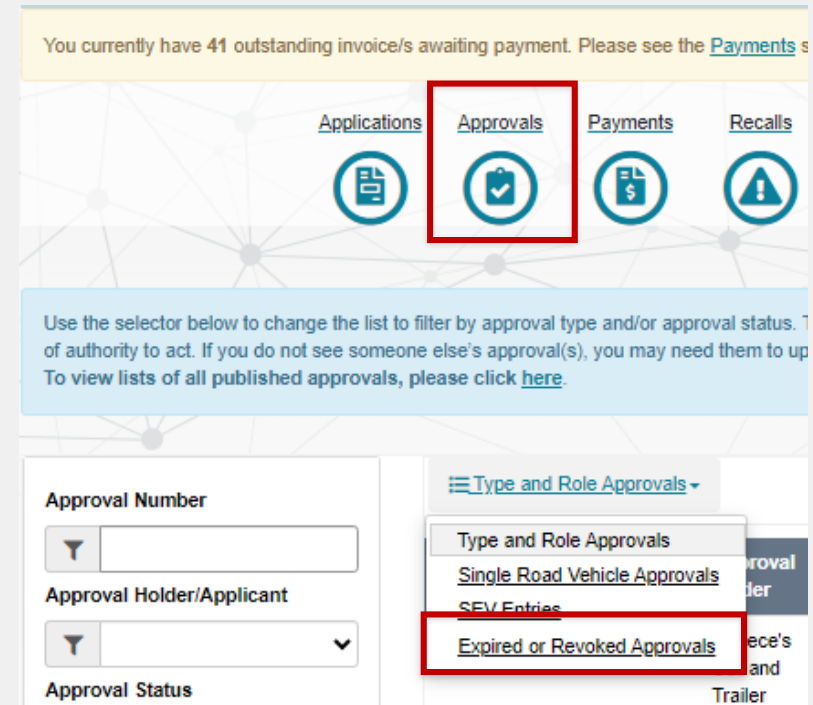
You currently have **41** outstanding invoice/s awaiting payment. Please see the Payments s

Applications Approvals Payments Recalls

Use the selector below to change the list to filter by approval type and/or approval status. T of authority to act. If you do not see someone else's approval(s), you may need them to up
**To view lists of all published approvals, please click here.**

Approval Number

Approval Holder/Applicant

Approval Status

Type and Role Approvals

Type and Role Approvals
Single Road Vehicle Approvals
SEV Entries
Expired or Revoked Approvals

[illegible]roval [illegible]der

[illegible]ece's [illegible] and Trailer